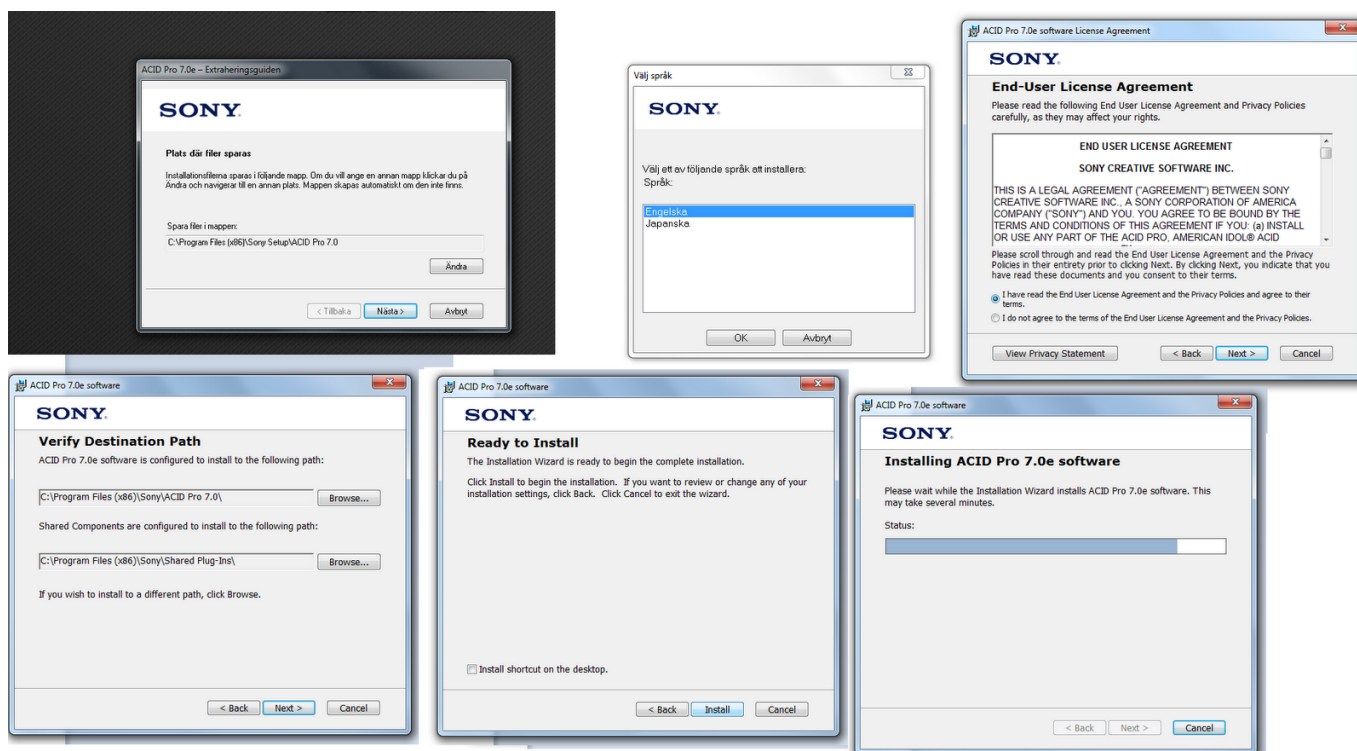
ACID Pro 7.0e – Extraheringsguiden

SONY

Plats där filer sparas

Installationsfilerna sparas i följande mapp. Om du vill ange en annan mapp klickar du på Ändra och navigerar till en annan plats. Mappen skapas automatiskt om den inte finns.

Spara filer i mappen:
C:\Program Files (x86)\Sony Setup\ACID Pro 7.0

Ändra

< Tillbaka | Nästa > | Avbryt

Välj språk

SONY

Välj ett av följande språk att installera:
Språk:

Engelska
Japanska

OK | Avbryt

ACID Pro 7.0e software License Agreement

SONY

End-User License Agreement
Please read the following End User License Agreement and Privacy Policies carefully, as they may affect your rights.

END USER LICENSE AGREEMENT
SONY CREATIVE SOFTWARE INC.
THIS IS A LEGAL AGREEMENT ("AGREEMENT") BETWEEN SONY CREATIVE SOFTWARE INC., A SONY CORPORATION OF AMERICA COMPANY ("SONY") AND YOU. YOU AGREE TO BE BOUND BY THE TERMS AND CONDITIONS OF THIS AGREEMENT IF YOU: (a) INSTALL OR USE ANY PART OF THE ACID PRO, AMERICAN IDOL® ACID

Please scroll through and read the End User License Agreement and the Privacy Policies in their entirety prior to clicking Next. By clicking Next, you indicate that you have read these documents and you consent to their terms.

I have read the End User License Agreement and the Privacy Policies and agree to their terms.
I do not agree to the terms of the End User License Agreement and the Privacy Policies.

View Privacy Statement | < Back | Next > | Cancel

ACID Pro 7.0e software

SONY

Verify Destination Path
ACID Pro 7.0e software is configured to install to the following path:

C:\Program Files (x86)\Sony\ACID Pro 7.0\ | Browse...

Shared Components are configured to install to the following path:

C:\Program Files (x86)\Sony\Shared Plug-Ins\ | Browse...

If you wish to install to a different path, click Browse.

< Back | Next > | Cancel

ACID Pro 7.0e software

SONY

Ready to Install
The Installation Wizard is ready to begin the complete installation.

Click Install to begin the installation. If you want to review or change any of your installation settings, click Back. Click Cancel to exit the wizard.

Install shortcut on the desktop.

< Back | Install | Cancel

ACID Pro 7.0e software

SONY

Installing ACID Pro 7.0e software
Please wait while the Installation Wizard installs ACID Pro 7.0e software. This may take several minutes.

Status:

< Back | Next > | Cancel